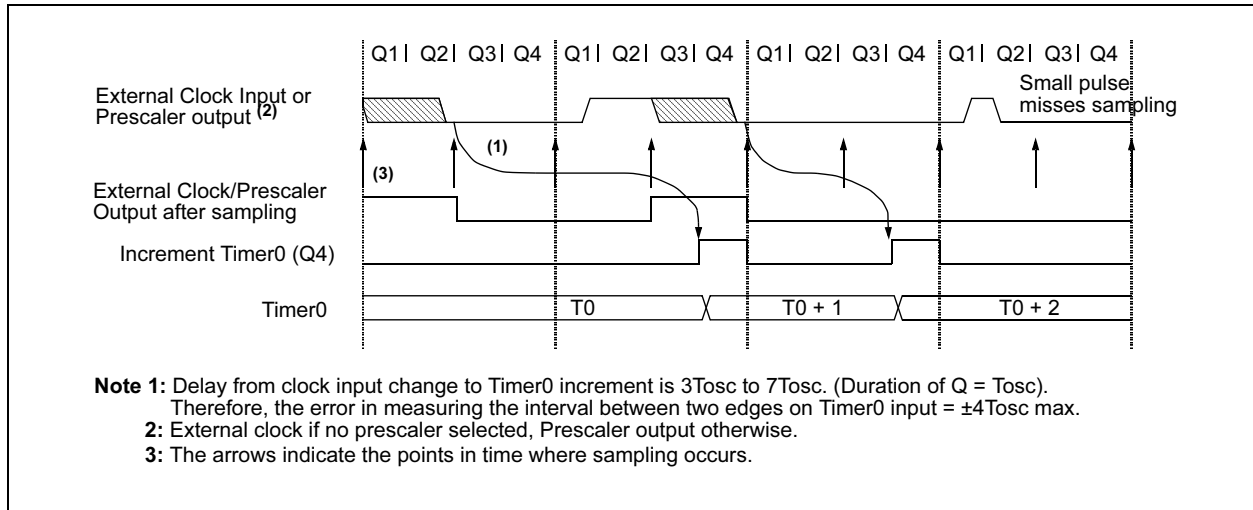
Q1 | Q2 | Q3 | Q4 | Q1 | Q2 | Q3 | Q4 | Q1 | Q2 | Q3 | Q4 | Q1 | Q2 | Q3 | Q4

External Clock Input or Prescaler output $^{(2)}$

Small pulse misses sampling

(1)

(3)

External Clock/Prescaler Output after sampling

Increment Timer0 (Q4)

Timer0

T0

T0 + 1

T0 + 2

**Note 1:** Delay from clock input change to Timer0 increment is 3Tosc to 7Tosc. (Duration of Q = Tosc). Therefore, the error in measuring the interval between two edges on Timer0 input = ±4Tosc max.

**2:** External clock if no prescaler selected, Prescaler output otherwise.

**3:** The arrows indicate the points in time where sampling occurs.